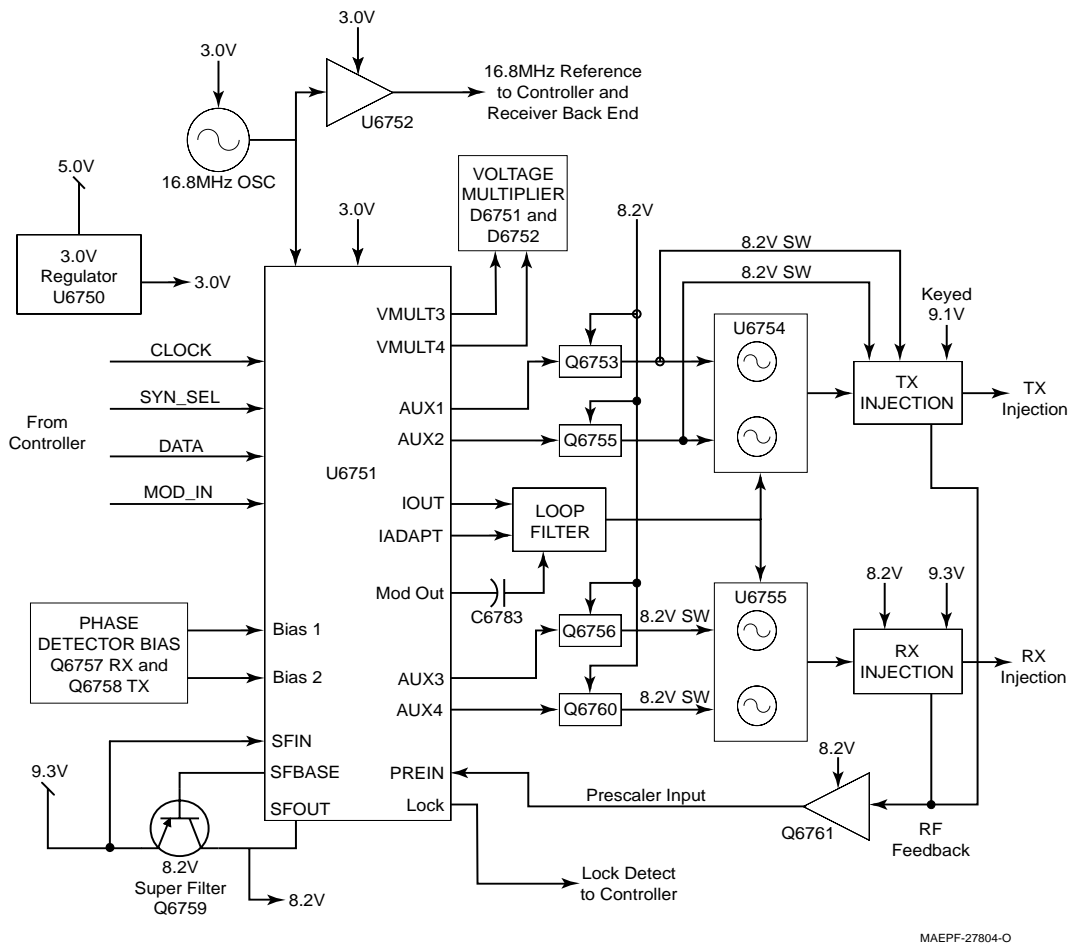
3.0V
3.0V
16.8MHz Reference to Controller and Receiver Back End
U6752
16.8MHz OSC
5.0V
3.0V Regulator U6750
3.0V
3.0V
VOLTAGE MULTIPLIER D6751 and D6752
8.2V
8.2V SW
8.2V SW
Keyed 9.1V
VMULT3
VMULT4
U6754
CLOCK
SYN_SEL
From Controller
DATA
MOD_IN
U6751
AUX1
AUX2
Q6753
Q6755
TX INJECTION
TX Injection
IOUT
IADAPT
LOOP FILTER
Mod Out
C6783
Q6756
8.2V SW
U6755
8.2V
9.3V
PHASE DETECTOR BIAS Q6757 RX and Q6758 TX
Bias 1
Bias 2
AUX3
AUX4
Q6760
8.2V SW
RX INJECTION
RX Injection
SFIN
9.3V
SFBASE
SFOUT
PREIN
Lock
8.2V
Prescaler Input
Q6761
RF Feedback
8.2V Super Filter Q6759
8.2V
Lock Detect to Controller
MAEPF-27804-O